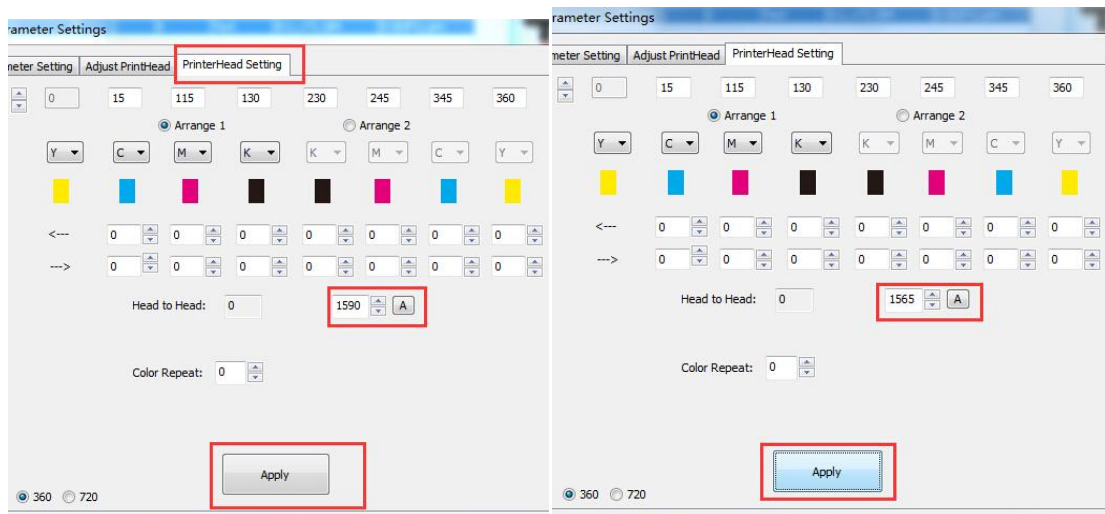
rameter Settings

neter Setting | Adjust PrintHead | PrinterHead Setting

0 | 15 | 115 | 130 | 230 | 245 | 345 | 360

Arrange 1 Arrange 2

Y C M K K M C Y

<---
0 0 0 0 0 0 0 0
--->
0 0 0 0 0 0 0 0

Head to Head: 0 1590 A

Color Repeat: 0

Apply

360 720

rameter Settings

neter Setting | Adjust PrintHead | PrinterHead Setting

0 | 15 | 115 | 130 | 230 | 245 | 345 | 360

Arrange 1 Arrange 2

Y C M K K M C Y

<---
0 0 0 0 0 0 0 0
--->
0 0 0 0 0 0 0 0

Head to Head: 0 1565 A

Color Repeat: 0

Apply

360 720